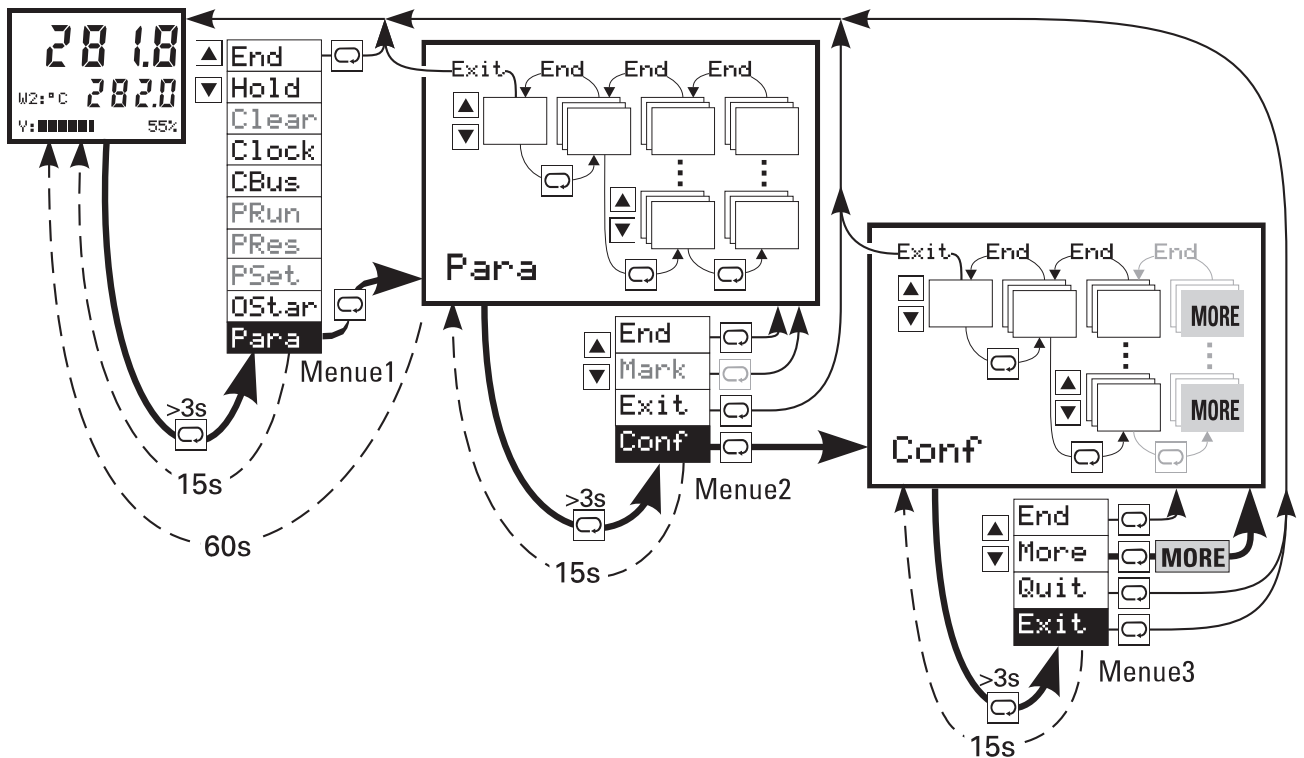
281.8
W2:°C 282.0
Y: 55%

End
Hold
Clear
Clock
CBus
PRun
PRes
PSet
OStar
Para
Menue1

>3s
15s
60s

Exit End End End
Para

End
Mark
Exit
Conf
Menue2

>3s
15s

Exit End End End
MORE
MORE
Conf

End
More
MORE
Quit
Exit
Menue3

>3s
15s